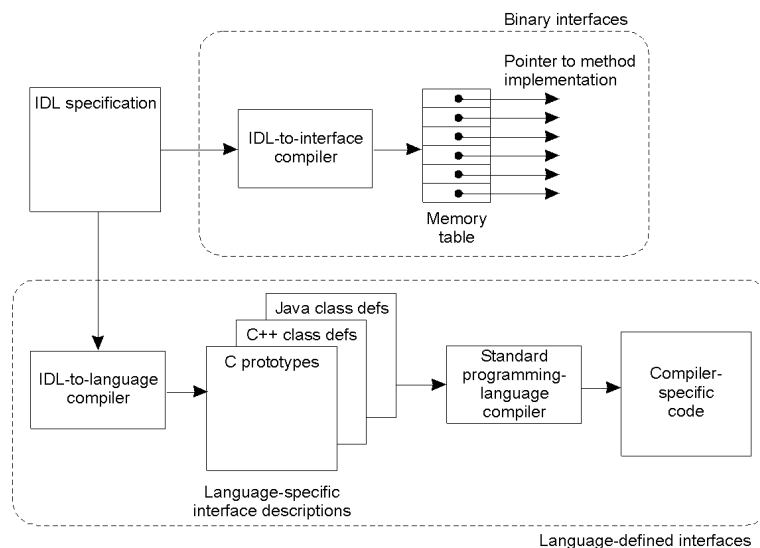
Binary interfaces

Pointer to method implementation

IDL specification

IDL-to-interface compiler

Memory table

Java class defs

C++ class defs

C prototypes

IDL-to-language compiler

Standard programming-language compiler

Compiler-specific code

Language-specific interface descriptions

Language-defined interfaces